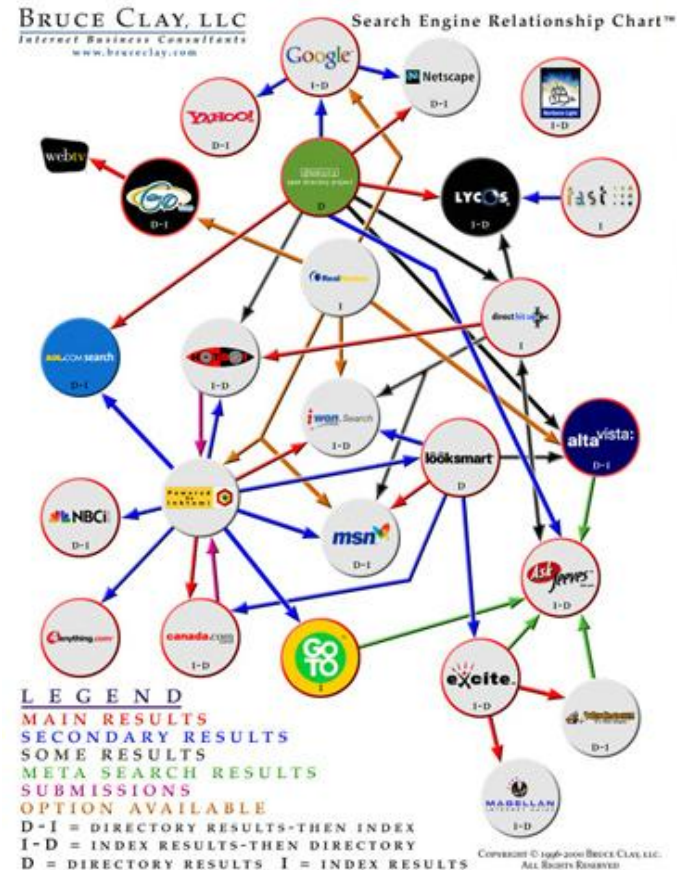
BRUCE CLAY, LLC
Internet Business Consultants
www.bruceclay.com

Search Engine Relationship Chart™

Google
I-D

Netscape
D-I

YAHOO!
D-I

I-D

webtv

Go
D-I

open directory project
D

LYCOS
I-D

fast
I

I

direct hit
I

AOL.COM search
D-I

I-D

iwon Search
I-D

looksmart
D

alta vista
D-I

Powered by Inktomi
I

NBCi
D-I

msn
D-I

Ask Jeeves
I-D

anything.com

canada.com
I-D

GO TO
I

excite
I-D

D-I

MAGELLAN
I-D

LEGEND
MAIN RESULTS
SECONDARY RESULTS
SOME RESULTS
META SEARCH RESULTS
SUBMISSIONS
OPTION AVAILABLE
D-I = DIRECTORY RESULTS-THEN INDEX
I-D = INDEX RESULTS-THEN DIRECTORY
D = DIRECTORY RESULTS I = INDEX RESULTS

COPYRIGHT © 1996-2000 BRUCE CLAY, LLC.
ALL RIGHTS RESERVED